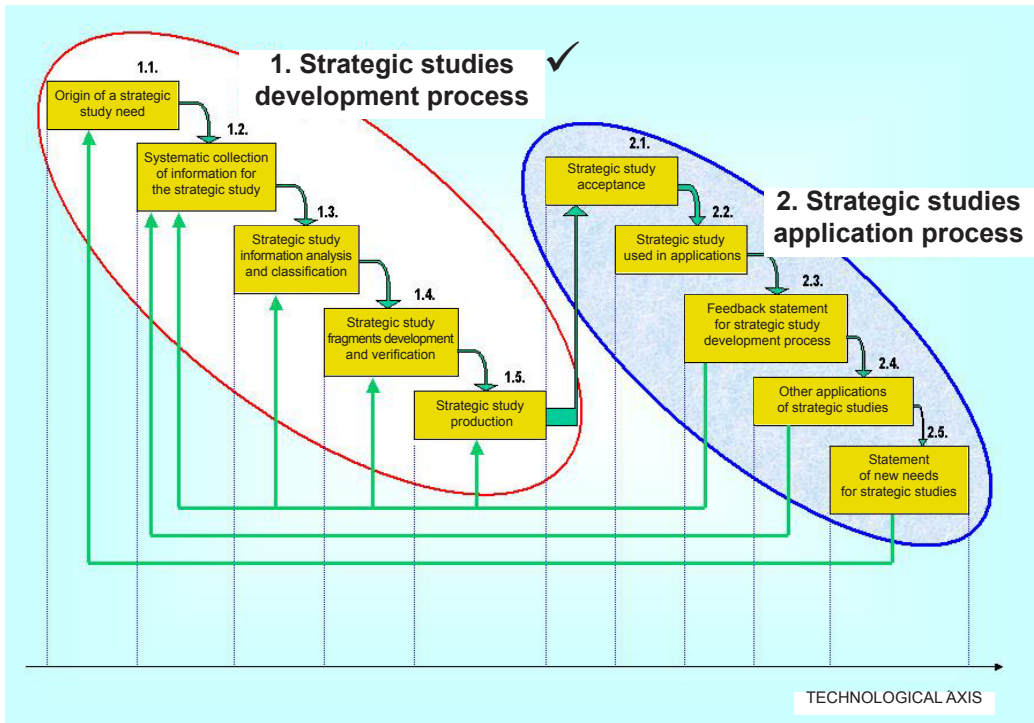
1. Strategic studies development process ✓

1.1.
Origin of a strategic study need

1.2.
Systematic collection of information for the strategic study

1.3.
Strategic study information analysis and classification

1.4.
Strategic study fragments development and verification

1.5.
Strategic study production

2. Strategic studies application process

2.1.
Strategic study acceptance

2.2.
Strategic study used in applications

2.3.
Feedback statement for strategic study development process

2.4.
Other applications of strategic studies

2.5.
Statement of new needs for strategic studies

TECHNOLOGICAL AXIS